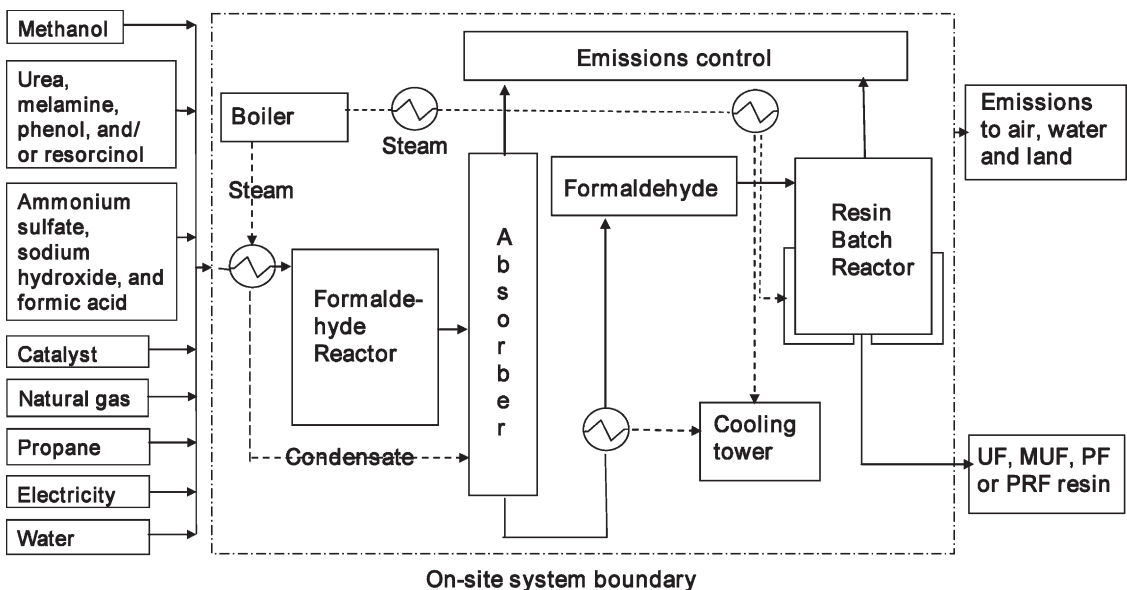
Methanol

Urea, melamine, phenol, and/ or resorcinol

Ammonium sulfate, sodium hydroxide, and formic acid

Catalyst

Natural gas

Propane

Electricity

Water

Emissions control

Boiler

Steam

Steam

Formaldehyde Reactor

Absorber

Formaldehyde

Resin Batch Reactor

Emissions to air, water and land

Condensate

Cooling tower

UF, MUF, PF or PRF resin

On-site system boundary